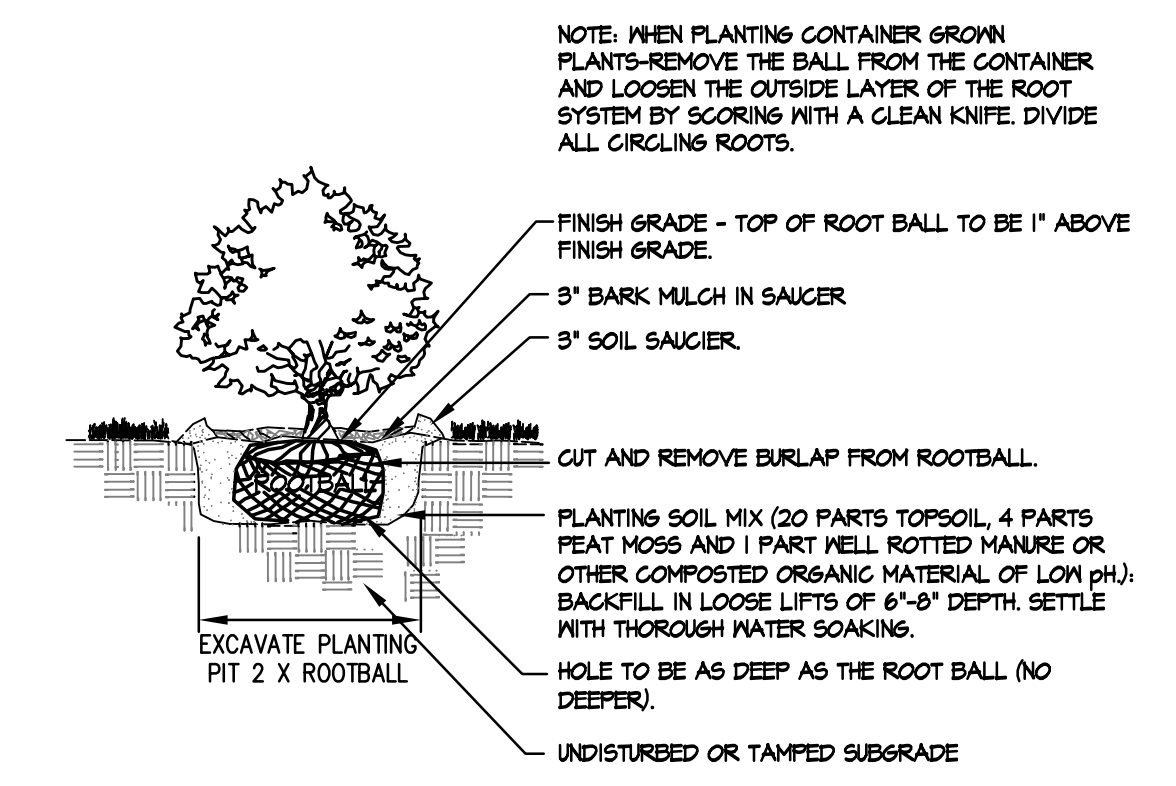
NOTE: WHEN PLANTING CONTAINER GROWN PLANTS-REMOVE THE BALL FROM THE CONTAINER AND LOOSEN THE OUTSIDE LAYER OF THE ROOT SYSTEM BY SCORING WITH A CLEAN KNIFE. DIVIDE ALL CIRCLING ROOTS.

FINISH GRADE - TOP OF ROOT BALL TO BE 1" ABOVE FINISH GRADE.

3" BARK MULCH IN SAUCER

3" SOIL SAUCIER.

ROOTBALL

CUT AND REMOVE BURLAP FROM ROOTBALL.

PLANTING SOIL MIX (20 PARTS TOPSOIL, 4 PARTS PEAT MOSS AND 1 PART WELL ROTTED MANURE OR OTHER COMPOSTED ORGANIC MATERIAL OF LOW pH.): BACKFILL IN LOOSE LIFTS OF 6"-8" DEPTH. SETTLE WITH THOROUGH WATER SOAKING.

EXCAVATE PLANTING PIT 2 X ROOTBALL

HOLE TO BE AS DEEP AS THE ROOT BALL (NO DEEPER).

UNDISTURBED OR TAMPED SUBGRADE